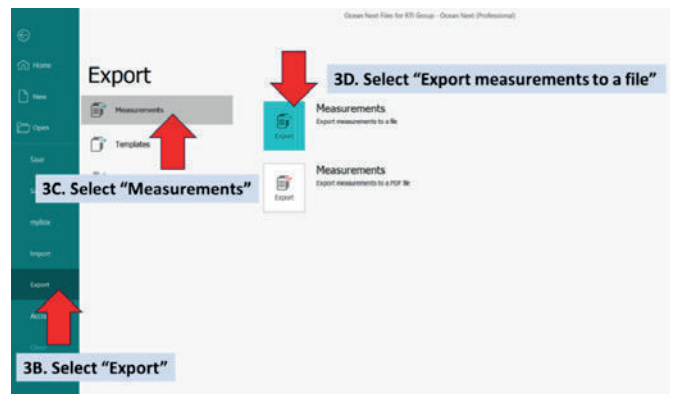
Ocean Next Files for RTI Group - Ocean Next (Professional)

Home

New

Open

Save

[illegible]

mybox

Import

Export

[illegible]

Export

Measurements

Templates

3C. Select "Measurements"

3D. Select "Export measurements to a file"

Export

Measurements
Export measurements to a file

Export

Measurements
Export measurements to a PDF file

3B. Select "Export"